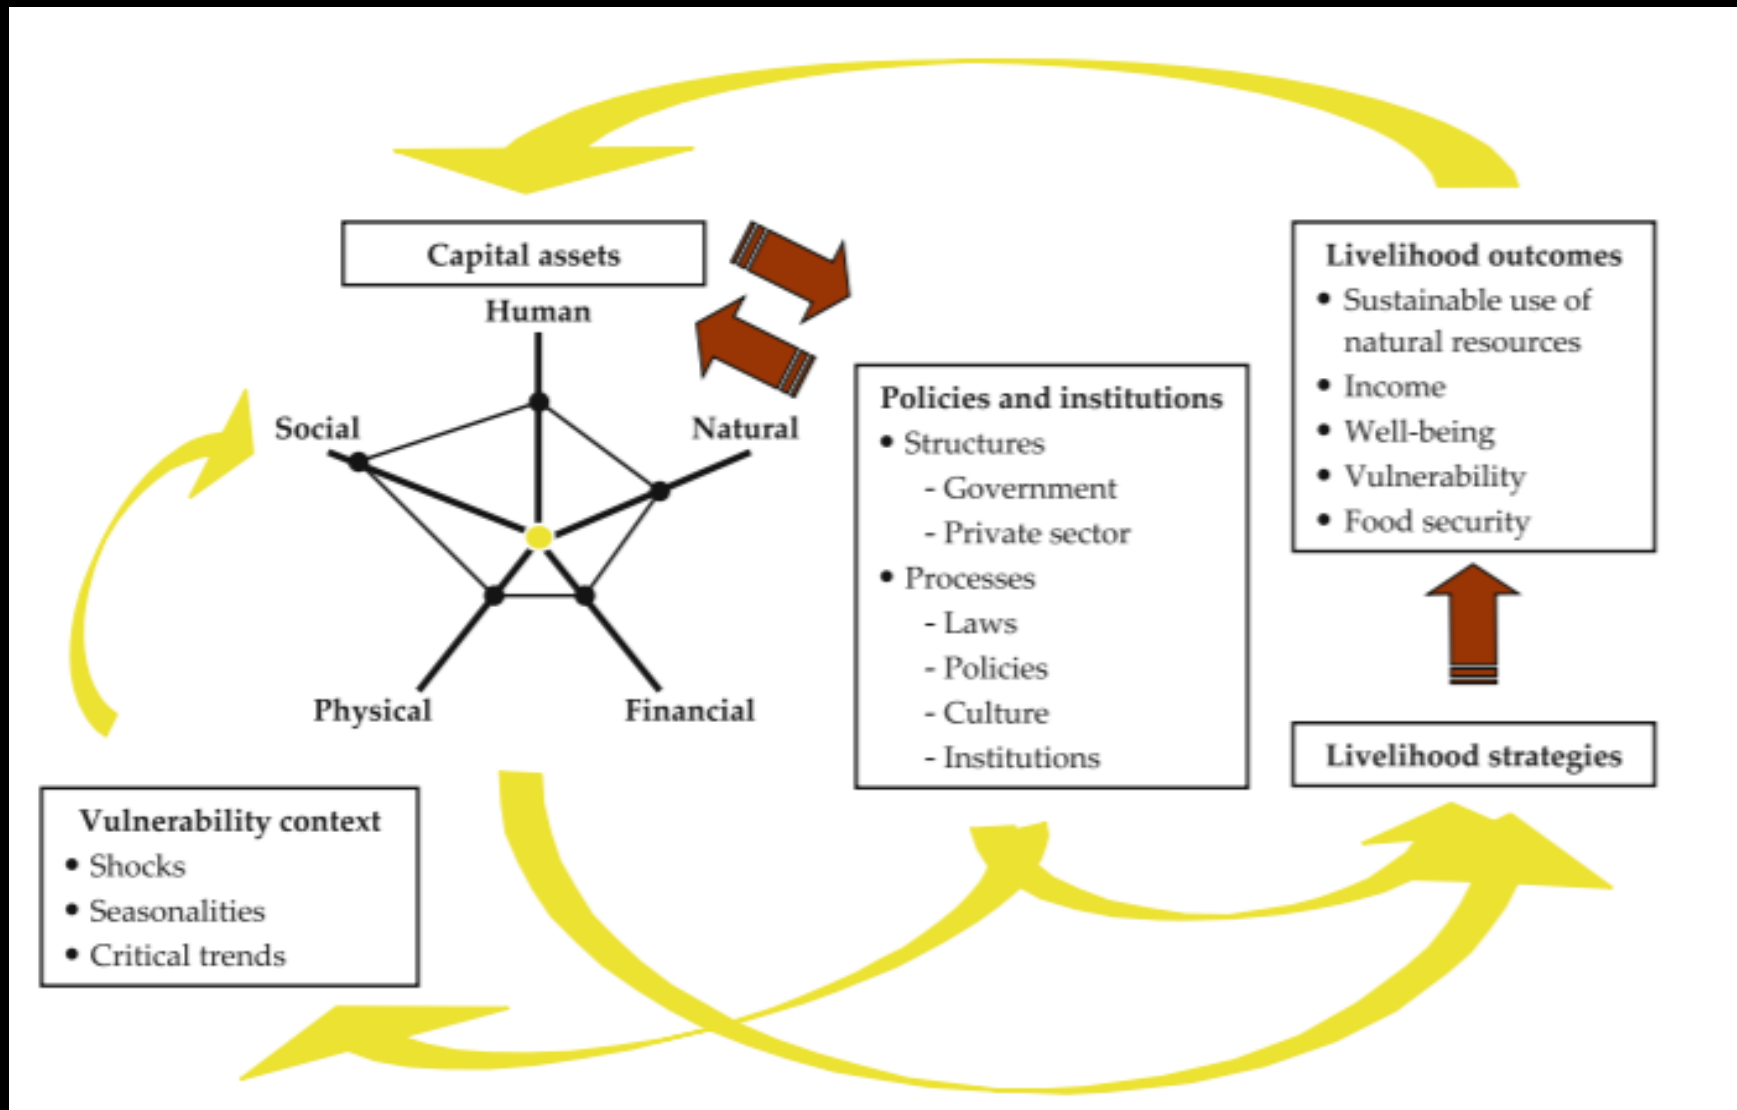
Capital assets

Human

Social

Natural

Physical

Financial

Policies and institutions
• Structures
- Government
- Private sector
• Processes
- Laws
- Policies
- Culture
- Institutions

Livelihood outcomes
• Sustainable use of natural resources
• Income
• Well-being
• Vulnerability
• Food security

Livelihood strategies

Vulnerability context
• Shocks
• Seasonalities
• Critical trends